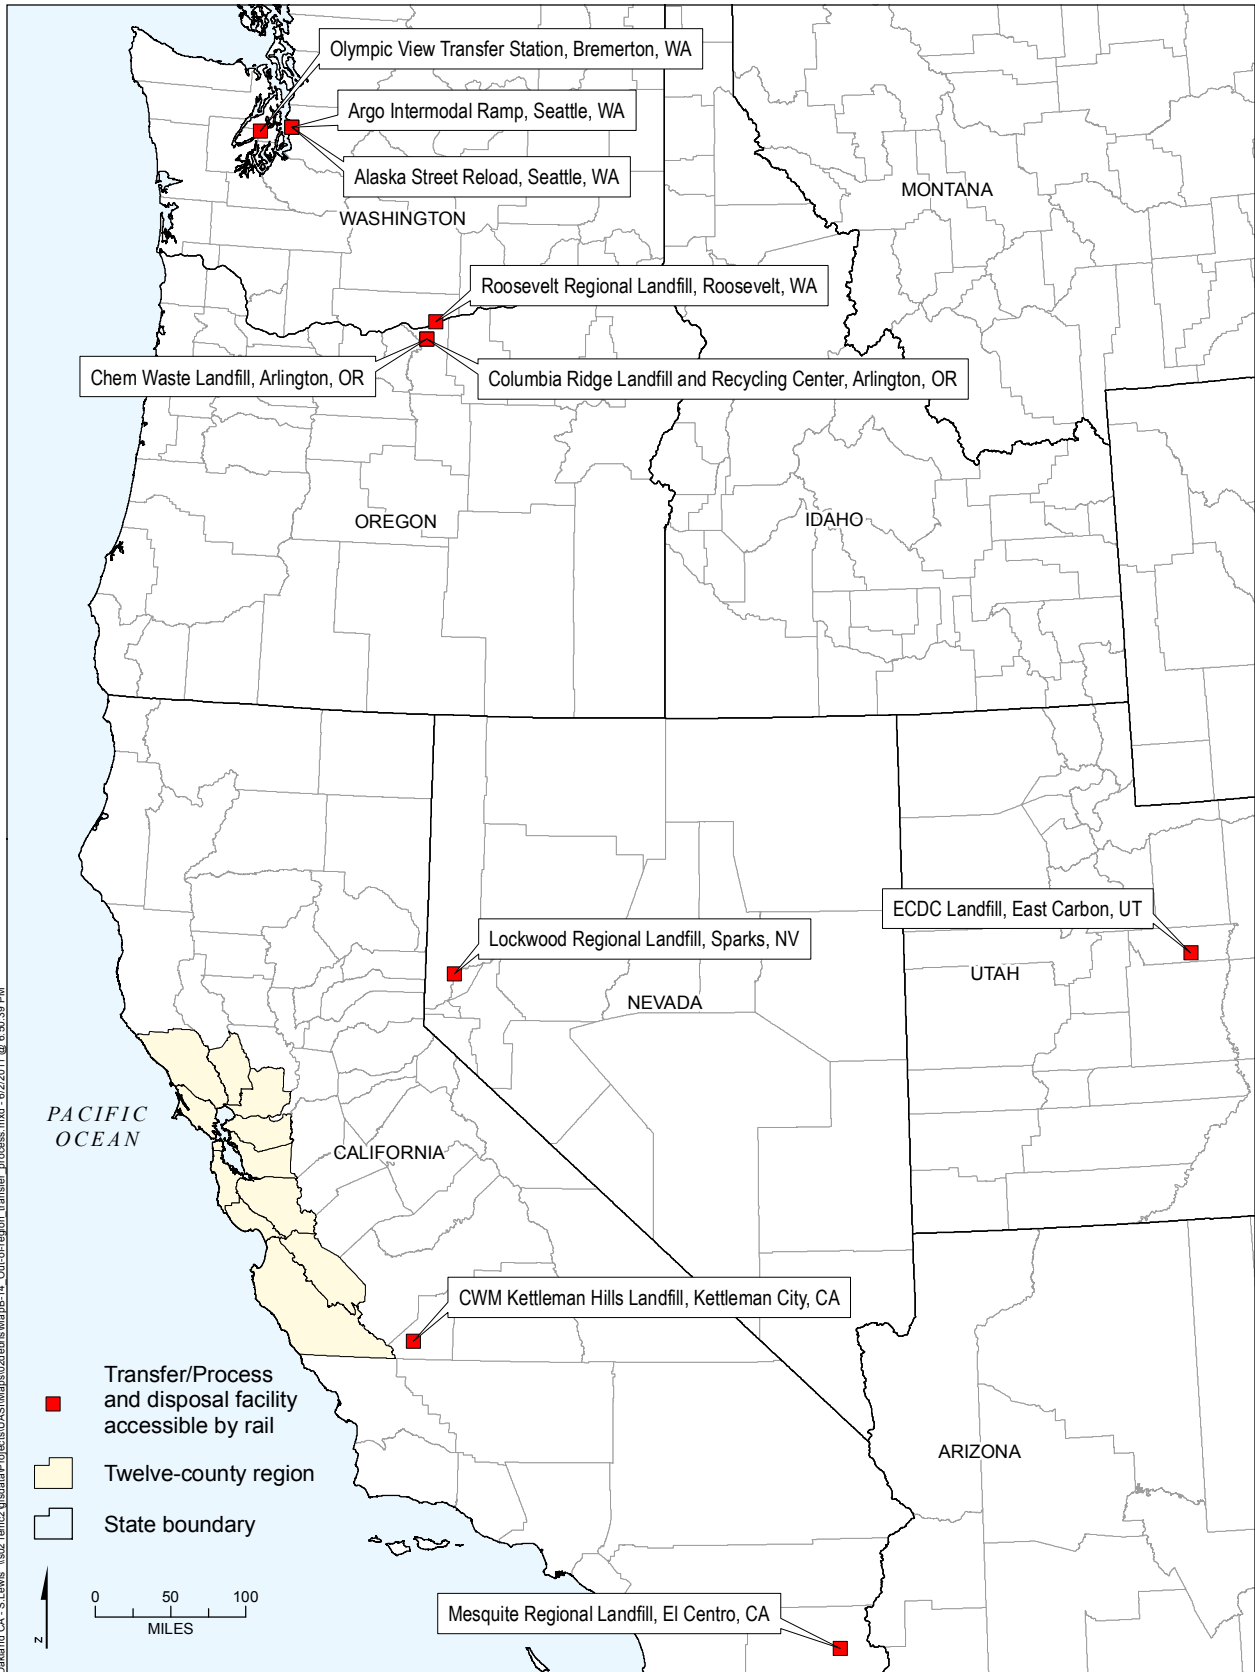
Olympic View Transfer Station, Bremerton, WA

Argo Intermodal Ramp, Seattle, WA

Alaska Street Reload, Seattle, WA

WASHINGTON

MONTANA

Roosevelt Regional Landfill, Roosevelt, WA

Chem Waste Landfill, Arlington, OR

Columbia Ridge Landfill and Recycling Center, Arlington, OR

OREGON

IDAHO

ECDC Landfill, East Carbon, UT

Lockwood Regional Landfill, Sparks, NV

UTAH

NEVADA

PACIFIC OCEAN

CALIFORNIA

CWM Kettleman Hills Landfill, Kettleman City, CA

Transfer/Process and disposal facility accessible by rail

Twelve-county region

State boundary

ARIZONA

0 50 100
MILES

N

Mesquite Regional Landfill, El Centro, CA

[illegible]